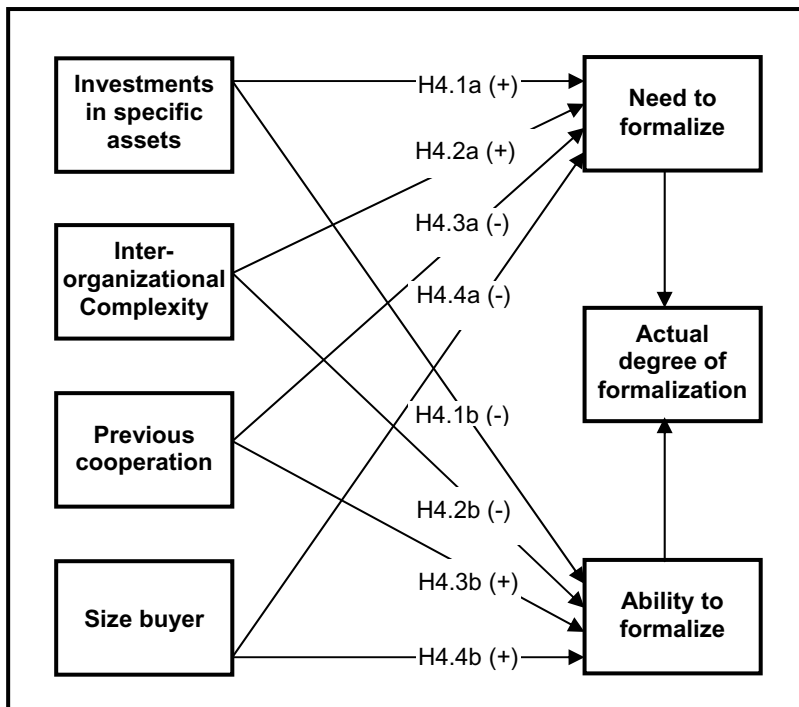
Investments in specific assets

Inter-organizational Complexity

Previous cooperation

Size buyer

H4.1a (+)

H4.2a (+)

H4.3a (-)

H4.4a (-)

H4.1b (-)

H4.2b (-)

H4.3b (+)

H4.4b (+)

Need to formalize

Actual degree of formalization

Ability to formalize